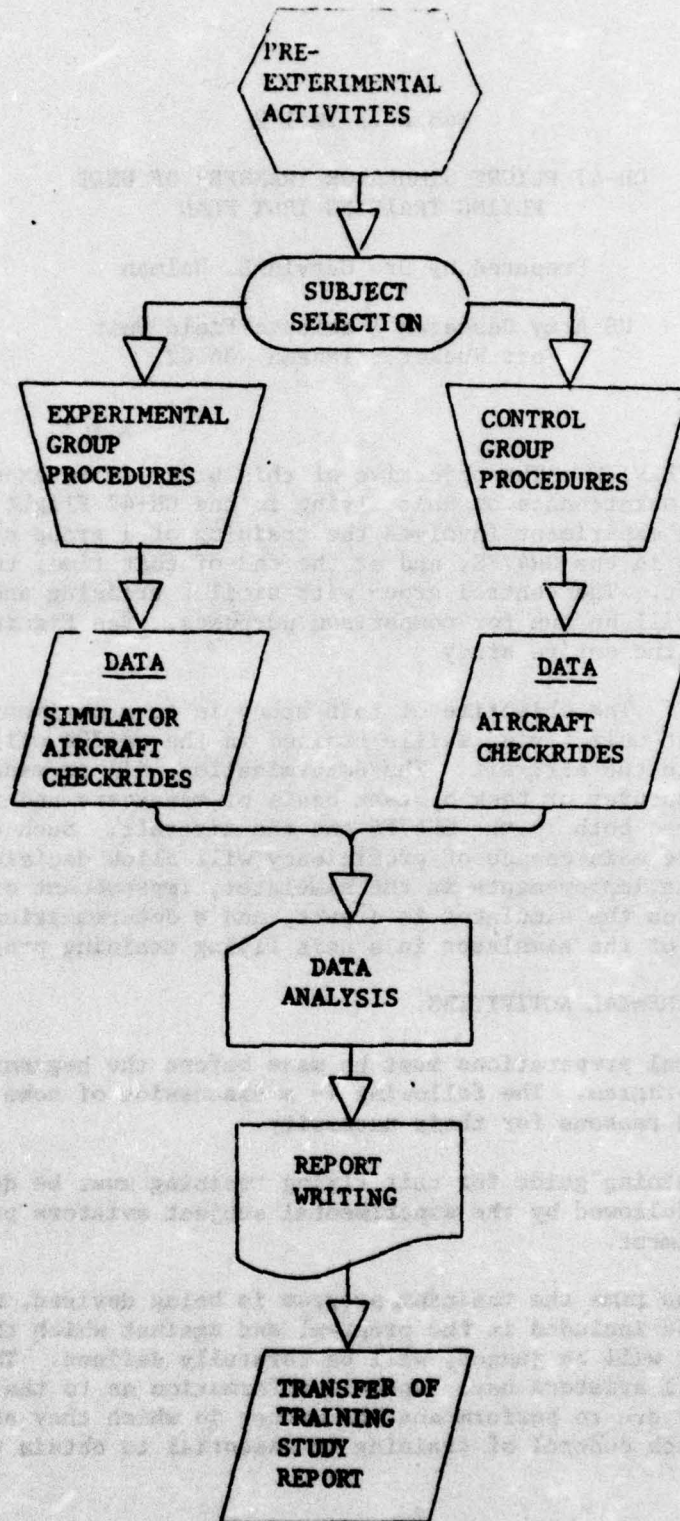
PRE-EXPERIMENTAL ACTIVITIES

SUBJECT SELECTION

EXPERIMENTAL GROUP PROCEDURES

CONTROL GROUP PROCEDURES

DATA

SIMULATOR AIRCRAFT CHECKRIDES

DATA

AIRCRAFT CHECKRIDES

DATA ANALYSIS

REPORT WRITING

TRANSFER OF TRAINING STUDY REPORT